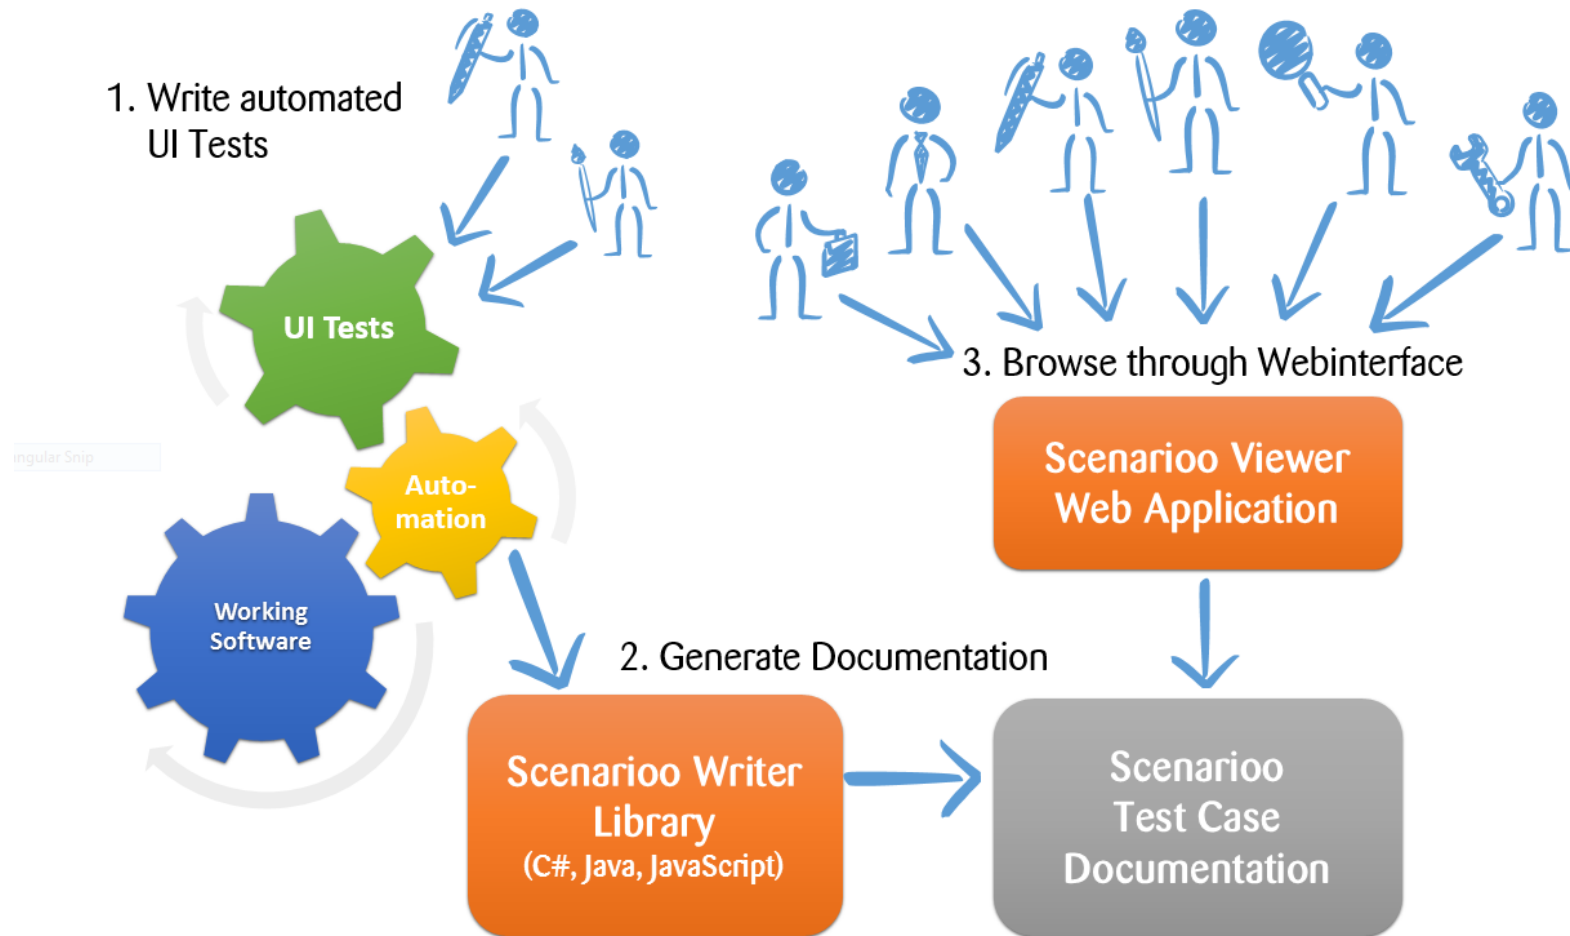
1. Write automated UI Tests

3. Browse through Webinterface

UI Tests

ıngular Snip

Auto-mation

Working Software

Scenarioo Viewer Web Application

2. Generate Documentation

Scenarioo Writer Library (C#, Java, JavaScript)

Scenarioo Test Case Documentation